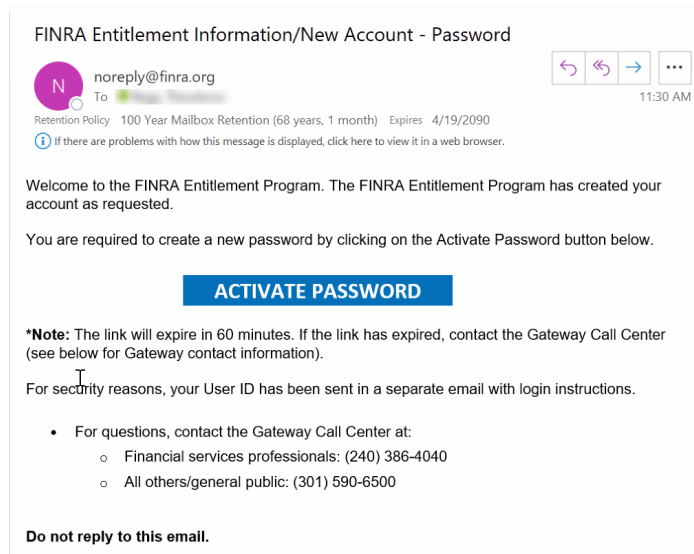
FINRA Entitlement Information/New Account - Password

N

noreply@finra.org

To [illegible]

11:30 AM

Retention Policy 100 Year Mailbox Retention (68 years, 1 month) Expires 4/19/2090

If there are problems with how this message is displayed, click here to view it in a web browser.

Welcome to the FINRA Entitlement Program. The FINRA Entitlement Program has created your account as requested.

You are required to create a new password by clicking on the Activate Password button below.

ACTIVATE PASSWORD

*Note: The link will expire in 60 minutes. If the link has expired, contact the Gateway Call Center (see below for Gateway contact information).

For security reasons, your User ID has been sent in a separate email with login instructions.

- For questions, contact the Gateway Call Center at:
  - Financial services professionals: (240) 386-4040
  - All others/general public: (301) 590-6500

Do not reply to this email.